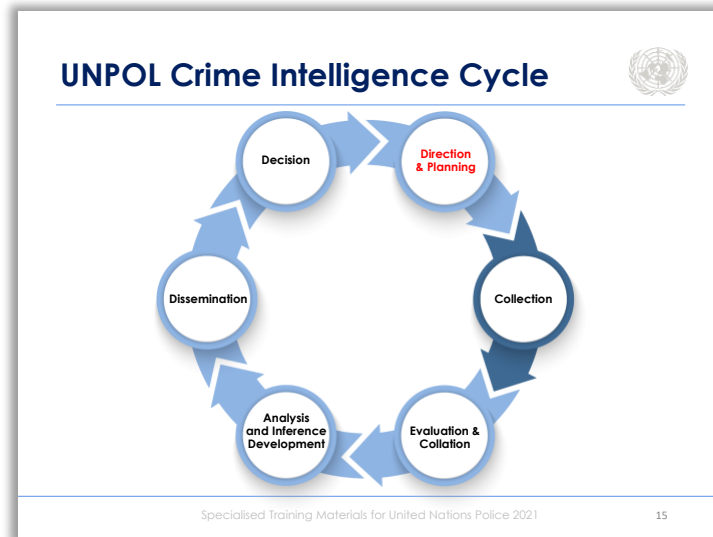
UNPOL Crime Intelligence Cycle

Decision

Direction & Planning

Collection

Evaluation & Collation

Analysis and Inference Development

Dissemination

Specialised Training Materials for United Nations Police 2021

15